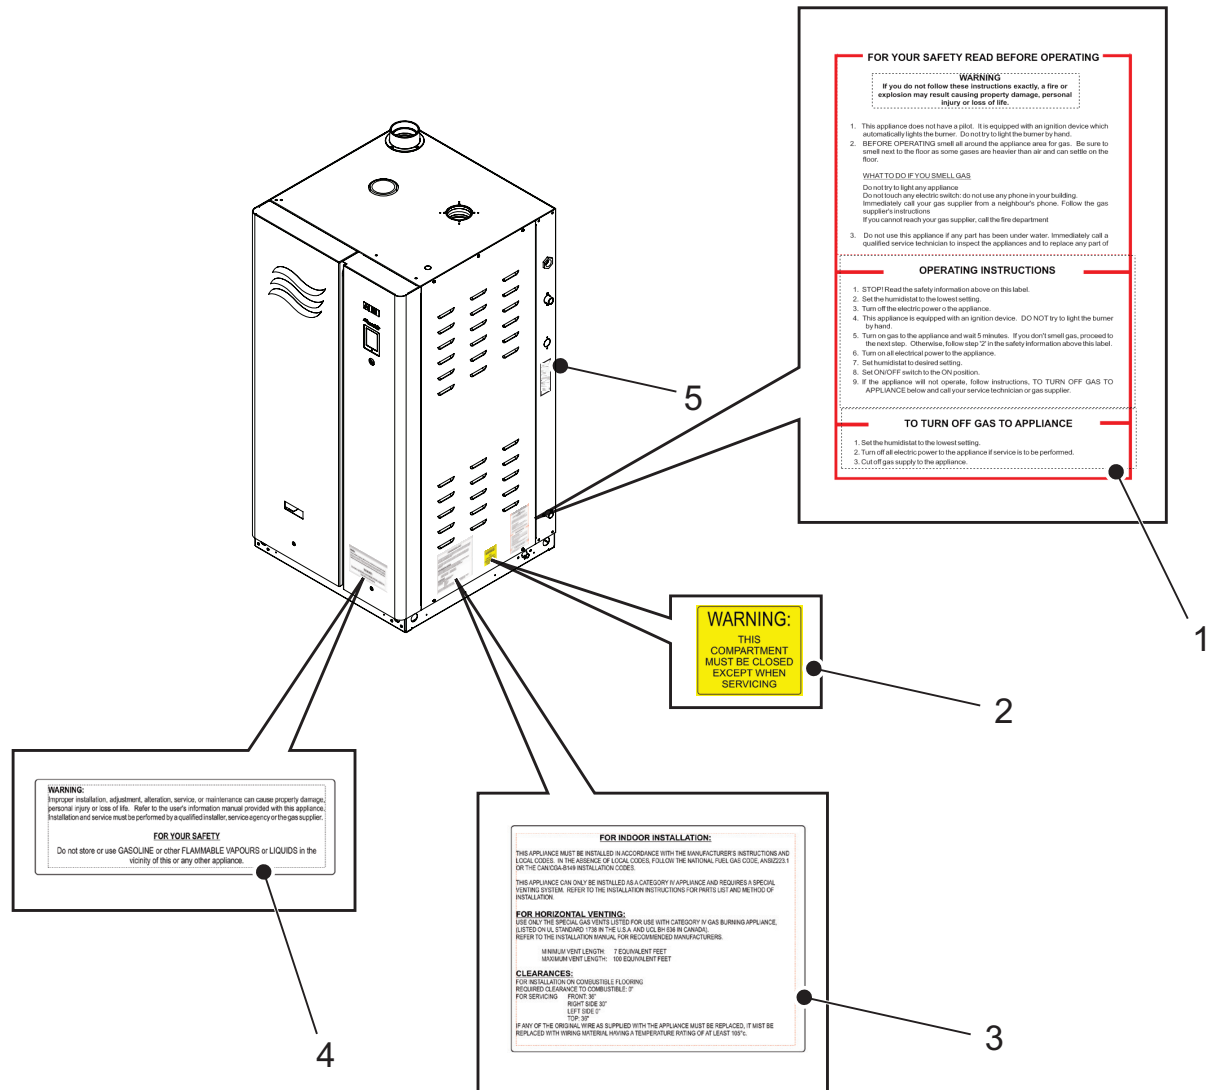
FOR YOUR SAFETY READ BEFORE OPERATING

WARNING
If you do not follow these instructions exactly, a fire or explosion may result causing property damage, personal injury or loss of life.

1. This appliance does not have a pilot. It is equipped with an ignition device which automatically lights the burner. Do not try to light the burner by hand.
2. BEFORE OPERATING smell all around the appliance area for gas. Be sure to smell next to the floor as some gases are heavier than air and can settle on the floor.

WHAT TO DO IF YOU SMELL GAS
Do not try to light any appliance
Do not touch any electric switch; do not use any phone in your building.
Immediately call your gas supplier from a neighbour's phone. Follow the gas supplier's instructions
If you cannot reach your gas supplier, call the fire department

3. Do not use this appliance if any part has been under water. Immediately call a qualified service technician to inspect the appliances and to replace any part of

OPERATING INSTRUCTIONS
1. STOP! Read the safety information above on this label.
2. Set the humidistat to the lowest setting.
3. Turn off the electric power o the appliance.
4. This appliance is equipped with an ignition device. DO NOT try to light the burner by hand.
5. Turn on gas to the appliance and wait 5 minutes. If you don't smell gas, proceed to the next step. Otherwise, follow step '2' in the safety information above this label.
6. Turn on all electrical power to the appliance.
7. Set humidistat to desired setting.
8. Set ON/OFF switch to the ON position.
9. If the appliance will not operate, follow instructions, TO TURN OFF GAS TO APPLIANCE below and call your service technician or gas supplier.

TO TURN OFF GAS TO APPLIANCE
1. Set the humidistat to the lowest setting.
2. Turn off all electric power to the appliance if service is to be performed.
3. Cut off gas supply to the appliance.

5

1

WARNING:
THIS COMPARTMENT MUST BE CLOSED EXCEPT WHEN SERVICING

2

WARNING:
Improper installation, adjustment, alteration, service, or maintenance can cause property damage, personal injury or loss of life. Refer to the user's information manual provided with this appliance. Installation and service must be performed by a qualified installer, service agency or the gas supplier.

FOR YOUR SAFETY
Do not store or use GASOLINE or other FLAMMABLE VAPOURS or LIQUIDS in the vicinity of this or any other appliance.

4

FOR INDOOR INSTALLATION:
THIS APPLIANCE MUST BE INSTALLED IN ACCORDANCE WITH THE MANUFACTURER'S INSTRUCTIONS AND LOCAL CODES. IN THE ABSENCE OF LOCAL CODES, FOLLOW THE NATIONAL FUEL GAS CODE, ANSIZ223.1 OR THE CAN/CGA-B149 INSTALLATION CODES.

THIS APPLIANCE CAN ONLY BE INSTALLED AS A CATEGORY IV APPLIANCE AND REQUIRES A SPECIAL VENTING SYSTEM. REFER TO THE INSTALLATION INSTRUCTIONS FOR PARTS LIST AND METHOD OF INSTALLATION.

FOR HORIZONTAL VENTING:
USE ONLY THE SPECIAL GAS VENTS LISTED FOR USE WITH CATEGORY IV GAS BURNING APPLIANCE, (LISTED ON UL STANDARD 1738 IN THE U.S.A AND UCL BH 636 IN CANADA). REFER TO THE INSTALLATION MANUAL FOR RECOMMENDED MANUFACTURERS.

MINIMUM VENT LENGTH: 7 EQUIVALENT FEET
MAXIMUM VENT LENGTH: 100 EQUIVALENT FEET

CLEARANCES:
FOR INSTALLATION ON COMBUSTIBLE FLOORING
REQUIRED CLEARANCE TO COMBUSTIBLE: 0"
FOR SERVICING FRONT: 36"
RIGHT SIDE 30"
LEFT SIDE 0"
TOP: 30"
IF ANY OF THE ORIGINAL WIRE AS SUPPLIED WITH THE APPLIANCE MUST BE REPLACED, IT MUST BE REPLACED WITH WIRING MATERIAL HAVING A TEMPERATURE RATING OF AT LEAST 105°c.

3